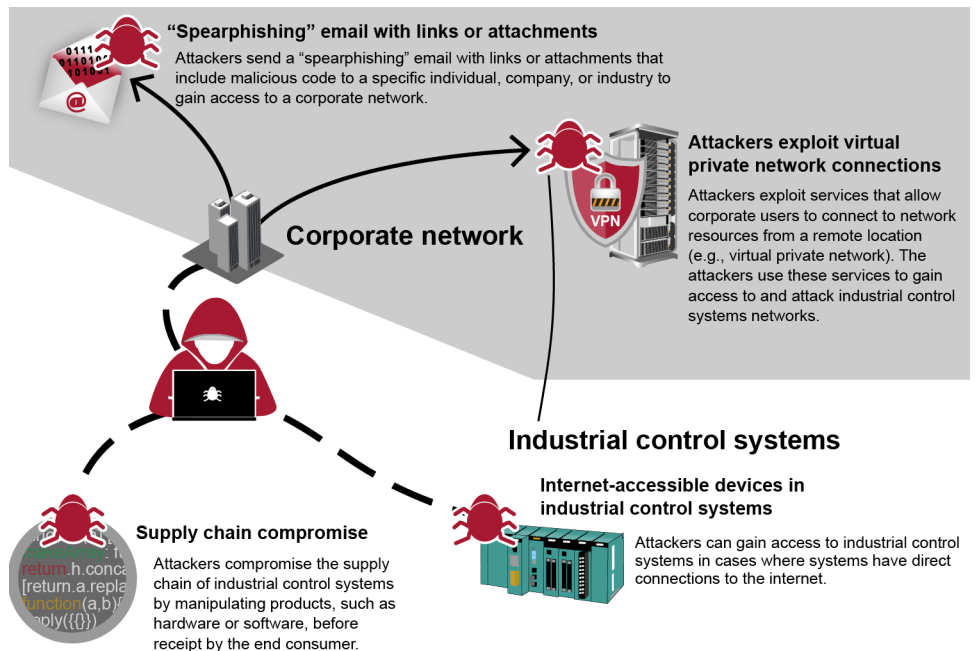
“Spearphishing” email with links or attachments

Attackers send a “spearphishing” email with links or attachments that include malicious code to a specific individual, company, or industry to gain access to a corporate network.

0111
01101
10101

Attackers exploit virtual private network connections

Attackers exploit services that allow corporate users to connect to network resources from a remote location (e.g., virtual private network). The attackers use these services to gain access to and attack industrial control systems networks.

VPN

Corporate network

Industrial control systems

Internet-accessible devices in industrial control systems

Attackers can gain access to industrial control systems in cases where systems have direct connections to the internet.

Supply chain compromise

Attackers compromise the supply chain of industrial control systems by manipulating products, such as hardware or software, before receipt by the end consumer.

return.h.conca
[return.a.repla
function(a,b){
pply({}})